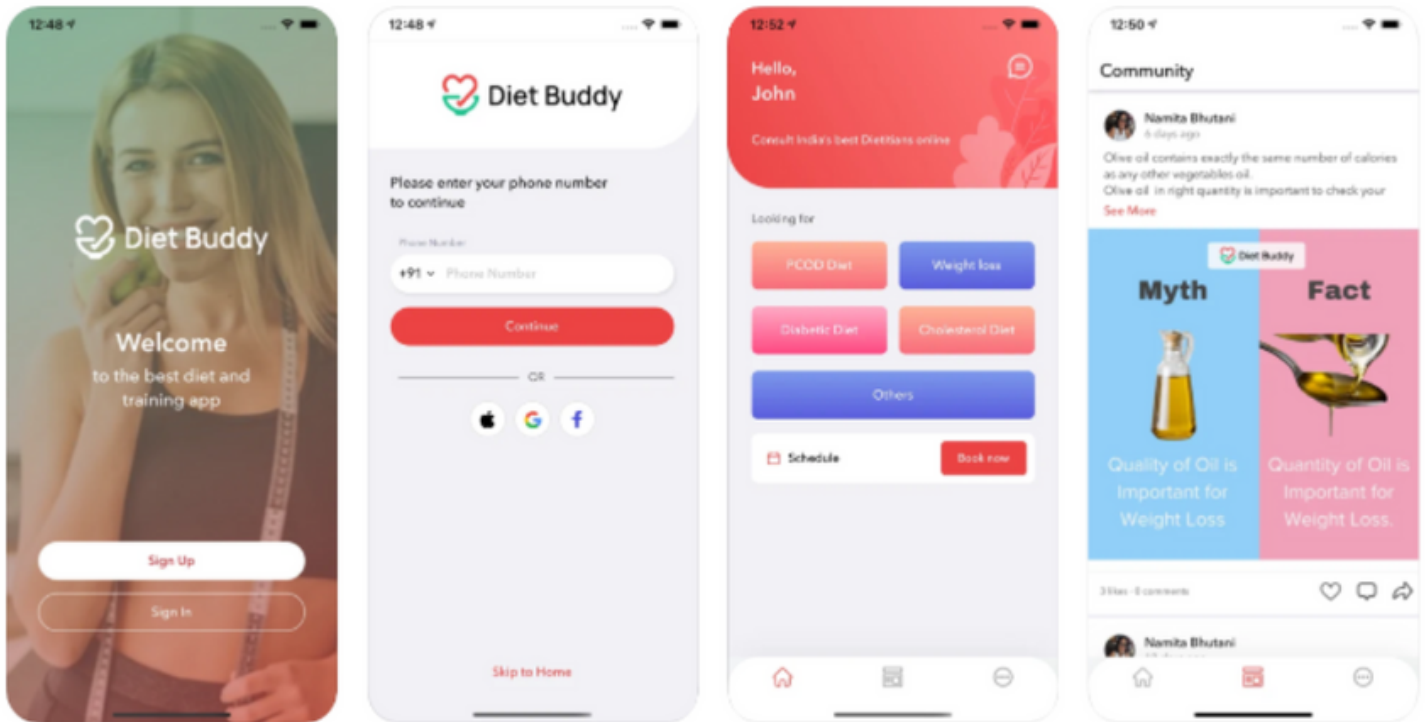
12:48

Diet Buddy

Welcome
to the best diet and training app

Sign Up

Sign In

12:48

Diet Buddy

Please enter your phone number to continue

Phone Number

+91 Phone Number

Continue

OR

Skip to Home

12:52

Hello,
John

Consult India's best Dietitians online

Looking for

PCOD Diet

Weight loss

Diabetic Diet

Cholesterol Diet

Others

Schedule

Book now

12:50

Community

Namita Bhutani
6 days ago

Olive oil contains exactly the same number of calories as any other vegetables oil.
Olive oil in right quantity is important to check your
See More

Diet Buddy

Myth

Fact

Quality of Oil is Important for Weight Loss

Quantity of Oil is Important for Weight Loss.

3 likes · 0 comments

Namita Bhutani